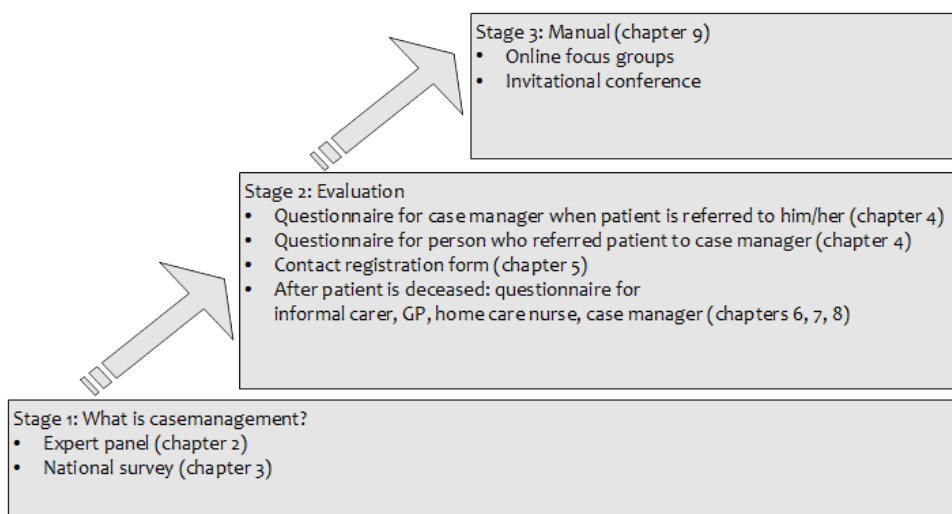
Stage 3: Manual (chapter 9)
- Online focus groups
- Invitational conference

Stage 2: Evaluation
- Questionnaire for case manager when patient is referred to him/her (chapter 4)
- Questionnaire for person who referred patient to case manager (chapter 4)
- Contact registration form (chapter 5)
- After patient is deceased: questionnaire for informal carer, GP, home care nurse, case manager (chapters 6, 7, 8)

Stage 1: What is casemanagement?
- Expert panel (chapter 2)
- National survey (chapter 3)